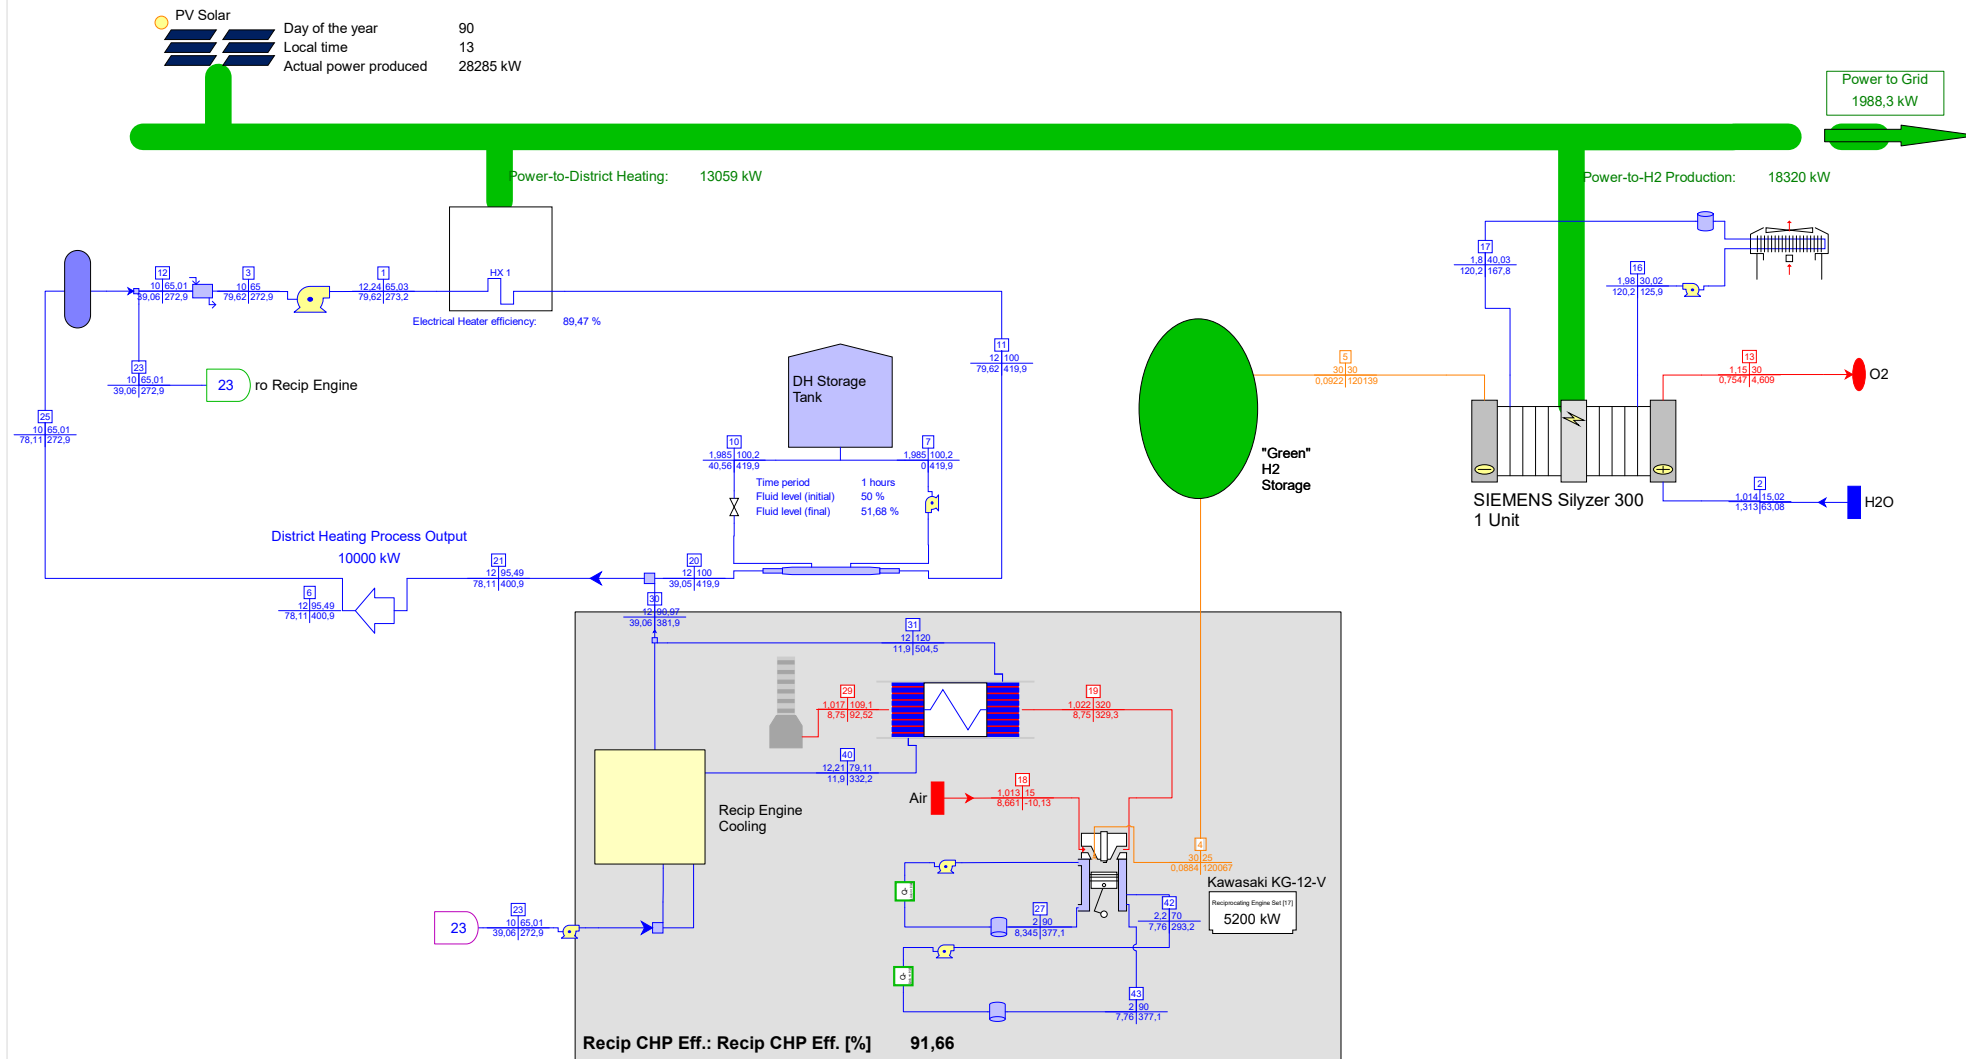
PV Solar
Day of the year 90
Local time 13
Actual power produced 28285 kW

Power to Grid
1988,3 kW

Power-to-District Heating: 13059 kW

Power-to-H2 Production: 18320 kW

12
10 | 65,01
39,06 | 272,9

3
10 | 65
79,62 | 272,9

1
12,24 | 65,03
79,62 | 273,2

HX 1

Electrical Heater efficiency: 89,47 %

23
10 | 65,01
39,06 | 272,9

23 ro Recip Engine

25
10 | 65,01
78,11 | 272,9

11
12 | 100
79,62 | 419,9

DH Storage
Tank

10
1,985 | 100,2
40,56 | 419,9

7
1,985 | 100,2
0 | 419,9

Time period 1 hours
Fluid level (initial) 50 %
Fluid level (final) 51,68 %

District Heating Process Output
10000 kW

21
12 | 95,49
78,11 | 400,9

20
12 | 100
39,05 | 419,9

6
12 | 95,49
78,11 | 400,9

30
12 | 90,97
39,06 | 381,9

5
30 | 30
0,0922 | 120139

"Green"
H2
Storage

17
1,8 | 40,03
120,2 | 167,8

16
1,98 | 30,02
120,2 | 125,9

13
1,15 | 30
0,7547 | 4,609

O2

2
1,014 | 15,02
1,313 | 63,08

H2O

SIEMENS Silyzer 300
1 Unit

31
12 | 120
11,9 | 504,5

29
1,017 | 109,1
8,75 | 92,52

19
1,022 | 320
8,75 | 329,3

40
12,21 | 79,11
11,9 | 332,2

Recip Engine
Cooling

Air

18
1,013 | 15
8,661 | -10,13

4
30 | 25
0,0884 | 120067

Kawasaki KG-12-V
Reciprocating Engine Set [17]
5200 kW

42
2,2 | 70
7,76 | 293,2

27
2 | 90
8,345 | 377,1

23

23
10 | 65,01
39,06 | 272,9

43
2 | 90
7,76 | 377,1

Recip CHP Eff.: Recip CHP Eff. [%] 91,66